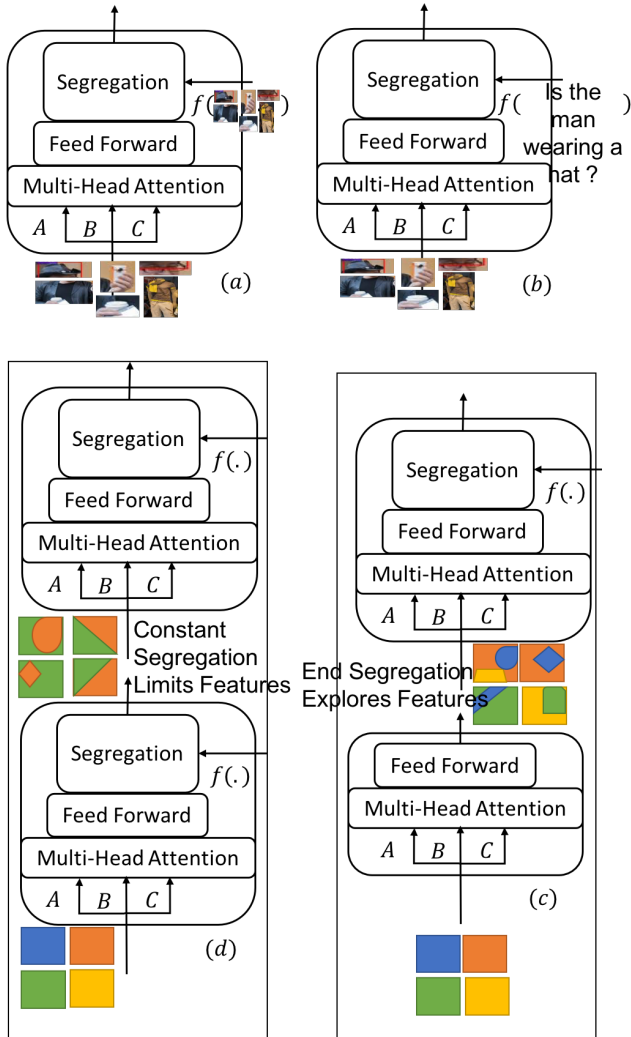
Segregation
$f($ $)$
Feed Forward
Multi-Head Attention
$A$ $B$ $C$
$(a)$

Segregation
$f($ Is the man wearing a hat ? $)$
Feed Forward
Multi-Head Attention
$A$ $B$ $C$
$(b)$

Segregation
$f(.)$
Feed Forward
Multi-Head Attention
$A$ $B$ $C$
Constant Segregation Limits Features
Segregation
$f(.)$
Feed Forward
Multi-Head Attention
$A$ $B$ $C$
$(d)$

Segregation
$f(.)$
Feed Forward
Multi-Head Attention
$A$ $B$ $C$
End Segregation Explores Features
Feed Forward
Multi-Head Attention
$A$ $B$ $C$
$(c)$